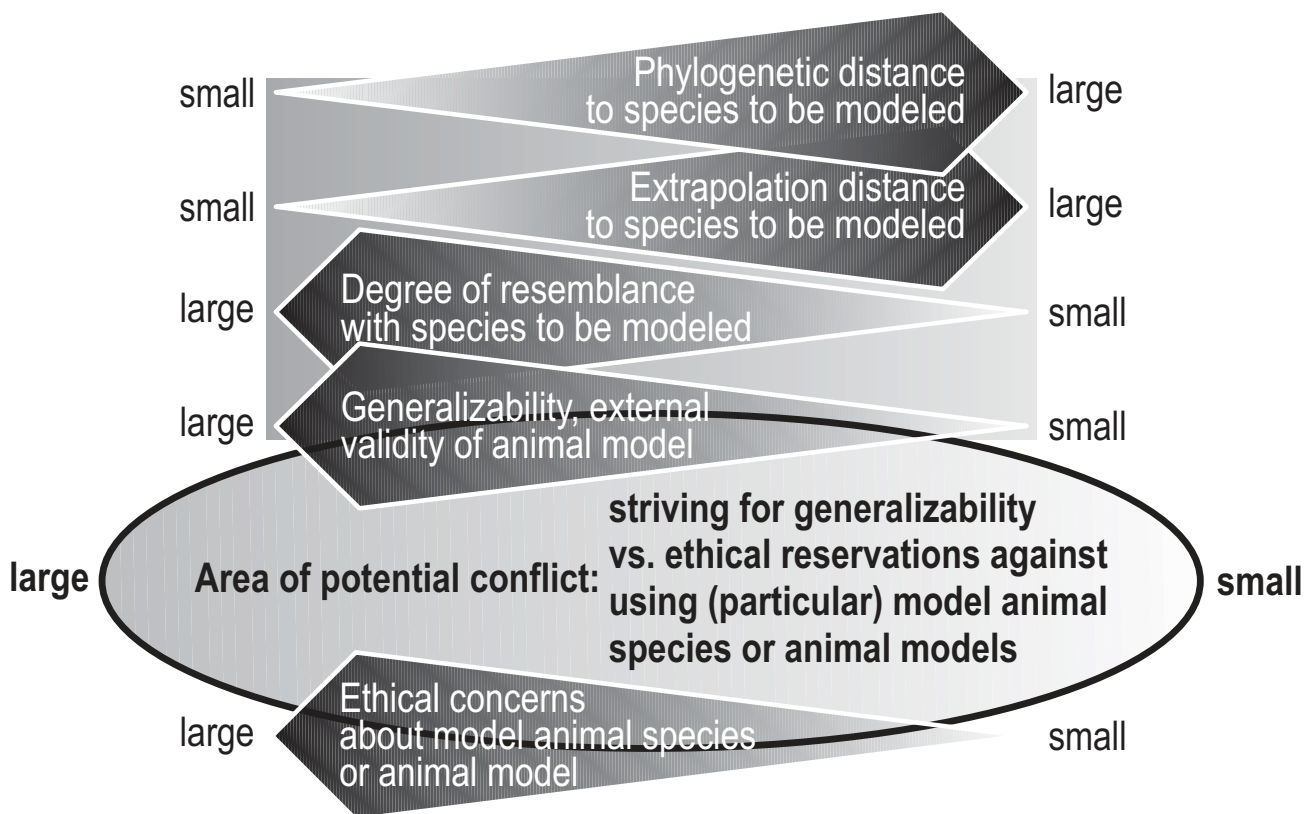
small

Phylogenetic distance to species to be modeled

large

small

Extrapolation distance to species to be modeled

large

large

Degree of resemblance with species to be modeled

small

large

Generalizability, external validity of animal model

small

large

Area of potential conflict:

striving for generalizability vs. ethical reservations against using (particular) model animal species or animal models

small

large

Ethical concerns about model animal species or animal model

small